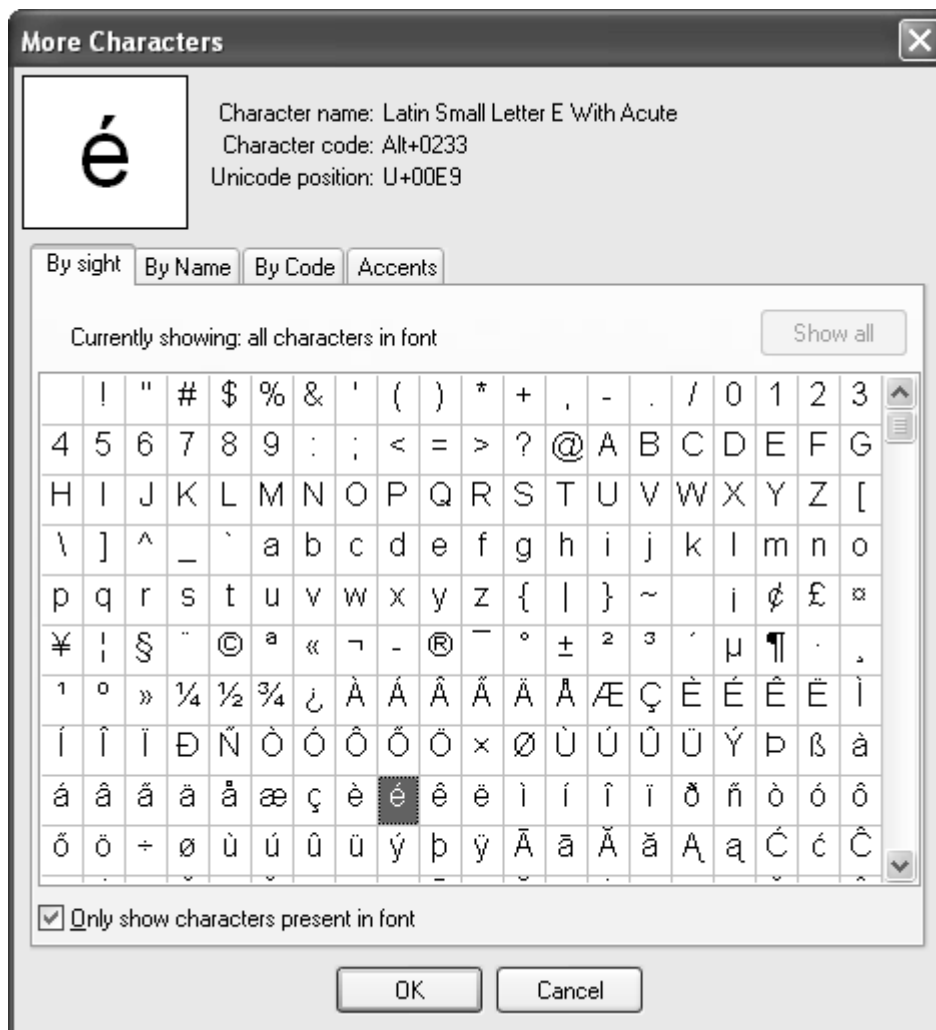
More Characters

é

Character name: Latin Small Letter E With Acute
Character code: Alt+0233
Unicode position: U+00E9

By sight | By Name | By Code | Accents

Currently showing: all characters in font

Show all

|   | ! | " | # | $ | % | & | ' | ( | ) | * | + | , | - | . | / | 0 | 1 | 2 | 3 |
|---|---|---|---|---|---|---|---|---|---|---|---|---|---|---|---|---|---|---|---|
| 4 | 5 | 6 | 7 | 8 | 9 | : | ; | < | = | > | ? | @ | A | B | C | D | E | F | G |
| H | I | J | K | L | M | N | O | P | Q | R | S | T | U | V | W | X | Y | Z | [ |
| \ | ] | ^ | _ | ` | a | b | c | d | e | f | g | h | i | j | k | l | m | n | o |
| p | q | r | s | t | u | v | w | x | y | z | { | \| | } | ~ |   | ¡ | ¢ | £ | ¤ |
| ¥ | ¦ | § | ¨ | © | ª | « | ¬ | - | ® | ¯ | ° | ± | ² | ³ | ´ | µ | ¶ | · | ¸ |
| ¹ | º | » | ¼ | ½ | ¾ | ¿ | À | Á | Â | Ã | Ä | Å | Æ | Ç | È | É | Ê | Ë | Ì |
| Í | Î | Ï | Ð | Ñ | Ò | Ó | Ô | Õ | Ö | × | Ø | Ù | Ú | Û | Ü | Ý | Þ | ß | à |
| á | â | ã | ä | å | æ | ç | è | é | ê | ë | ì | í | î | ï | ð | ñ | ò | ó | ô |
| õ | ö | ÷ | ø | ù | ú | û | ü | ý | þ | ÿ | Ā | ā | Ă | ă | Ą | ą | Ć | ć | Ĉ |

Only show characters present in font

OK | Cancel